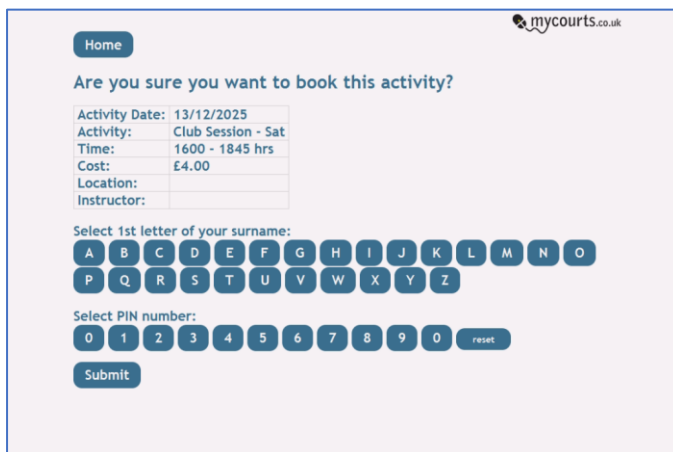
mycourts.co.uk

Home

Are you sure you want to book this activity?

| Activity Date: | 13/12/2025 |
|---|---|
| Activity: | Club Session - Sat |
| Time: | 1600 - 1845 hrs |
| Cost: | £4.00 |
| Location: | |
| Instructor: | |

Select 1st letter of your surname:

A B C D E F G H I J K L M N O
P Q R S T U V W X Y Z

Select PIN number:

0 1 2 3 4 5 6 7 8 9 0 reset

Submit